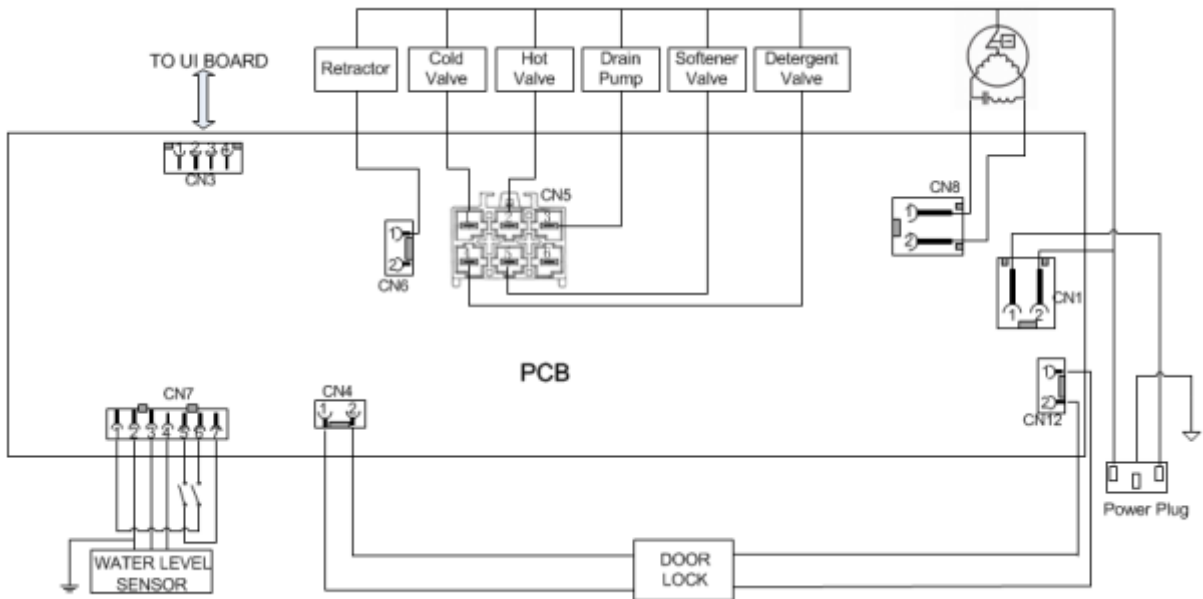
TO UI BOARD

Retractor

Cold Valve

Hot Valve

Drain Pump

Softener Valve

Detergent Valve

1 2 3 4 5
CN3

CN5

CN6

CN8

CN1

PCB

CN7
1 2 3 4 5 6 7

CN4
1 2

CN12

Power Plug

WATER LEVEL SENSOR

DOOR LOCK